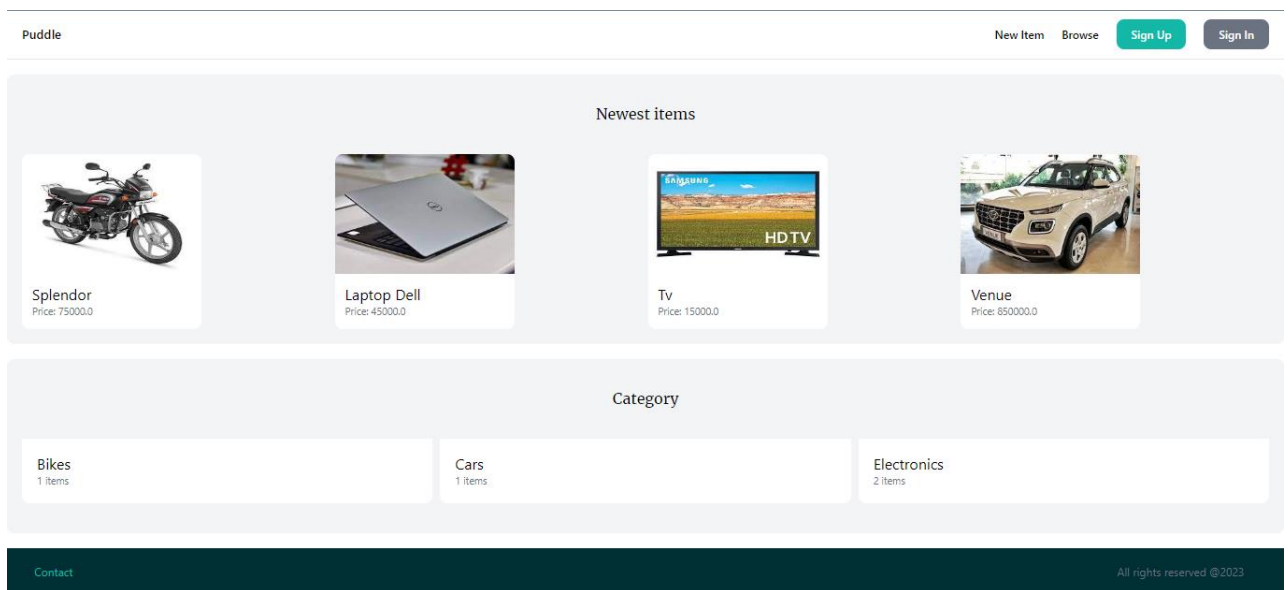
Puddle

New Item Browse Sign Up Sign In

Newest items

SAMSUNG HDTV

Splendor
Price: 75000.0

Laptop Dell
Price: 45000.0

Tv
Price: 15000.0

Venue
Price: 850000.0

Category

Bikes
1 items

Cars
1 items

Electronics
2 items

Contact

All rights reserved @2023